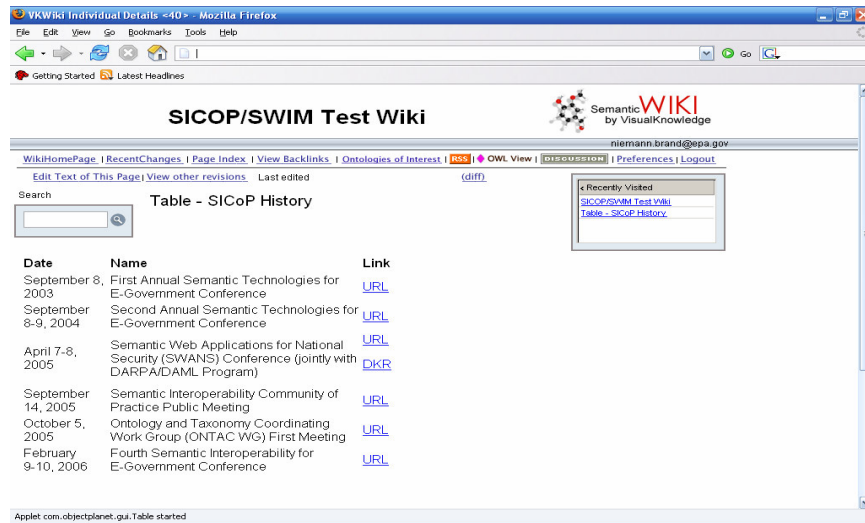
VKWiki Individual Details <40> - Mozilla Firefox

File Edit View Go Bookmarks Tools Help

Go

Getting Started Latest Headlines

SICOP/SWIM Test Wiki

Semantic WIKI by VisualKnowledge

niemann.brand@epa.gov

WikiHomePage | RecentChanges | Page Index | View Backlinks | Ontologies of Interest | RSS | OWL View | DISCUSSION | Preferences | Logout

Edit Text of This Page | View other revisions Last edited (diff)

Search

Table - SICoP History

‹ Recently Visited
SICOP/SWIM Test Wiki
Table - SICoP History

| Date | Name | Link |
|---|---|---|
| September 8, 2003 | First Annual Semantic Technologies for E-Government Conference | URL |
| September 8-9, 2004 | Second Annual Semantic Technologies for E-Government Conference | URL |
| April 7-8, 2005 | Semantic Web Applications for National Security (SWANS) Conference (jointly with DARPA/DAML Program) | URL DKR |
| September 14, 2005 | Semantic Interoperability Community of Practice Public Meeting | URL |
| October 5, 2005 | Ontology and Taxonomy Coordinating Work Group (ONTAC WG) First Meeting | URL |
| February 9-10, 2006 | Fourth Semantic Interoperability for E-Government Conference | URL |

Applet com.objectplanet.gui.Table started